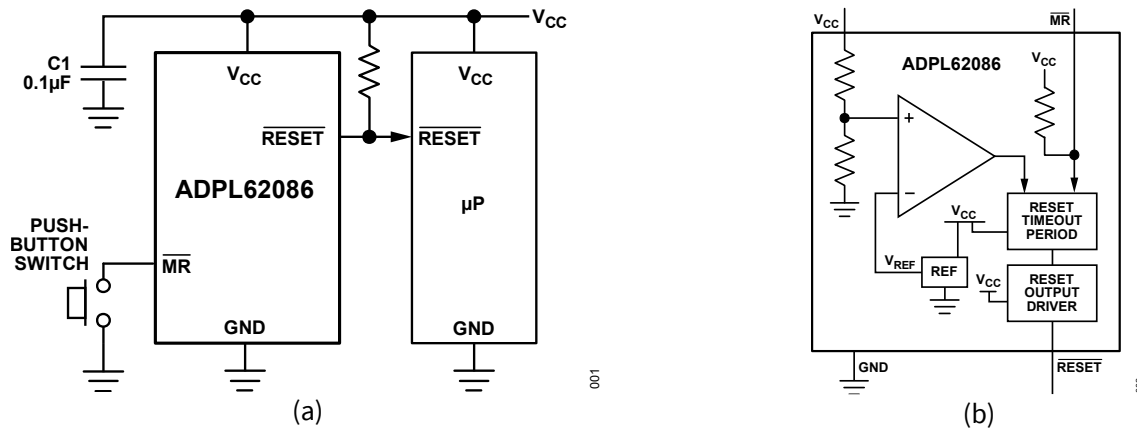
$V_{CC}$
C1
0.1µF
$V_{CC}$
$V_{CC}$
$\overline{RESET}$
$\overline{RESET}$
ADPL62086
µP
PUSH-BUTTON SWITCH
$\overline{MR}$
GND
GND
001
(a)

$V_{CC}$
$\overline{MR}$
ADPL62086
$V_{CC}$
+
−
$V_{CC}$
RESET TIMEOUT PERIOD
$V_{REF}$
REF
$V_{CC}$
RESET OUTPUT DRIVER
GND
$\overline{RESET}$
(b)